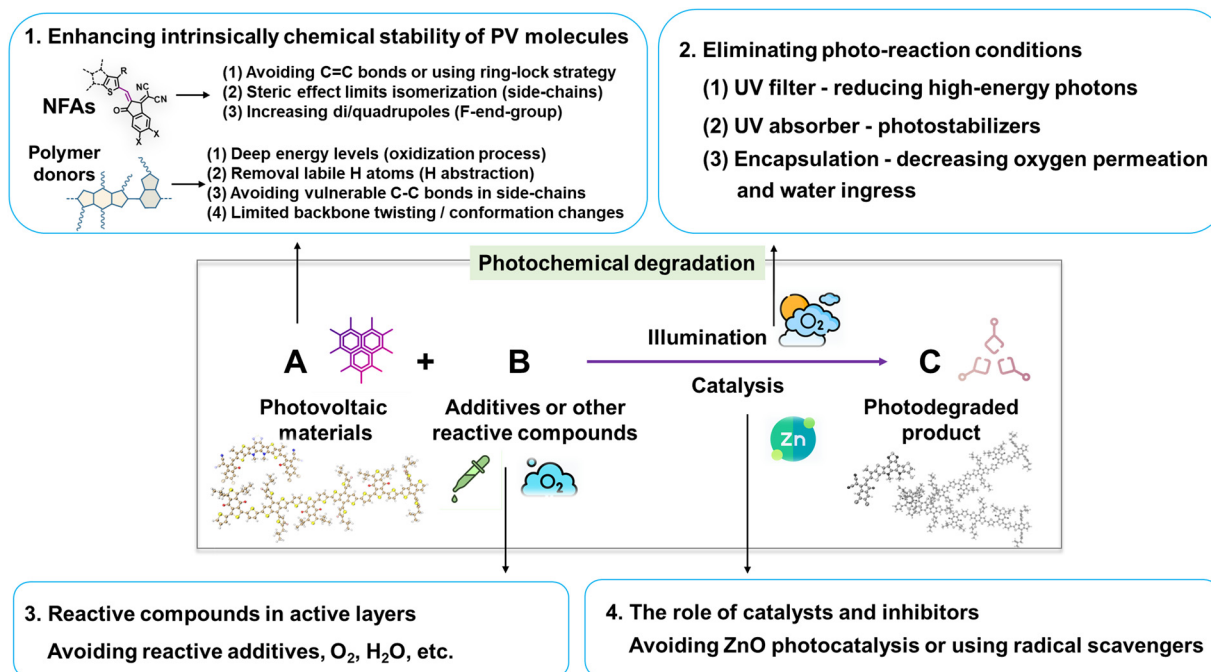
1. Enhancing intrinsically chemical stability of PV molecules

NFAs

R

NC

CN

O

X

X

(1) Avoiding C=C bonds or using ring-lock strategy
(2) Steric effect limits isomerization (side-chains)
(3) Increasing di/quadrupoles (F-end-group)

Polymer donors

(1) Deep energy levels (oxidization process)
(2) Removal labile H atoms (H abstraction)
(3) Avoiding vulnerable C-C bonds in side-chains
(4) Limited backbone twisting / conformation changes

2. Eliminating photo-reaction conditions

(1) UV filter - reducing high-energy photons

(2) UV absorber - photostabilizers

(3) Encapsulation - decreasing oxygen permeation and water ingress

Photochemical degradation

A + B

Photovoltaic materials

Additives or other reactive compounds

$O_2$

Illumination

$O_2$

Catalysis

Zn

C

Photodegraded product

3. Reactive compounds in active layers

Avoiding reactive additives, $O_2$, $H_2O$, etc.

4. The role of catalysts and inhibitors

Avoiding ZnO photocatalysis or using radical scavengers